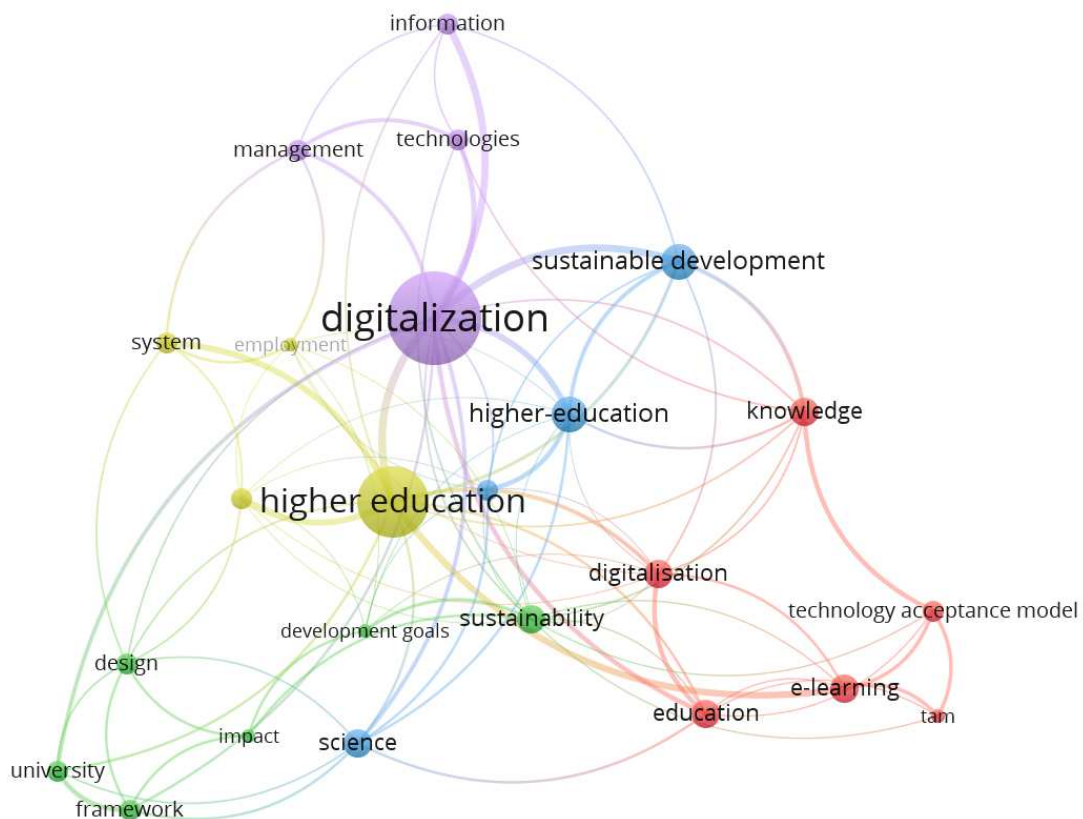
information
management
technologies
sustainable development
digitalization
system
employment
higher-education
knowledge
higher education
digitalisation
technology acceptance model
development goals
sustainability
design
e-learning
education
tam
impact
science
university
framework